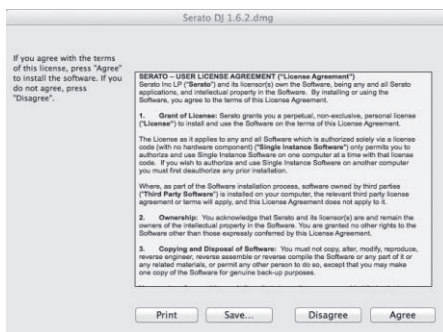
Serato DJ 1.6.2.dmg

If you agree with the terms of this license, press "Agree" to install the software. If you do not agree, press "Disagree".

SERATO – USER LICENSE AGREEMENT ("License Agreement")
Serato Inc LP ("Serato") and its licensor(s) own the Software, being any and all Serato applications, and intellectual property in the Software. By installing or using the Software, you agree to the terms of this License Agreement.

1. Grant of License: Serato grants you a perpetual, non-exclusive, personal license ("License") to install and use the Software on the terms of this License Agreement.

The License as it applies to any and all Software which is authorized solely via a license code (with no hardware component) ("Single Instance Software") only permits you to authorize and use Single Instance Software on one computer at a time with that license code. If you wish to authorize and use Single Instance Software on another computer you must first deauthorize any prior installation.

Where, as part of the Software installation process, software owned by third parties ("Third Party Software") is installed on your computer, the relevant third party license agreement or terms will apply, and this License Agreement does not apply to it.

2. Ownership: You acknowledge that Serato and its licensor(s) are and remain the owners of the intellectual property in the Software. You are granted no other rights to the Software other than those expressly conferred by this License Agreement.

3. Copying and Disposal of Software: You must not copy, alter, modify, reproduce, reverse engineer, reverse assemble or reverse compile the Software or any part of it or any related materials, or permit any other person to do so, except that you may make one copy of the Software for genuine back-up purposes.

Print Save... Disagree Agree